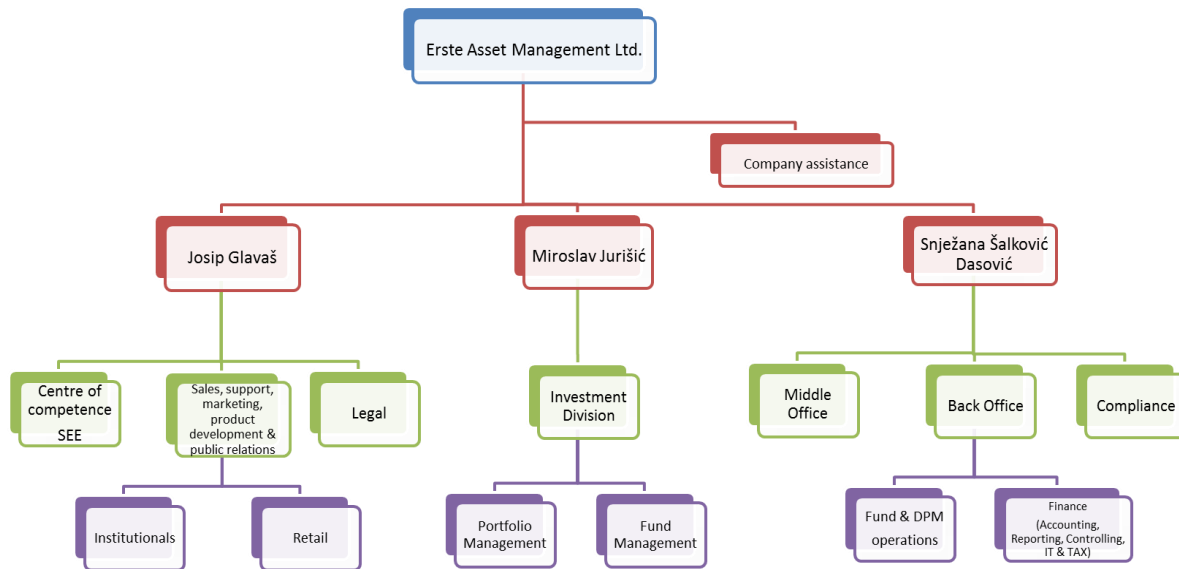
Erste Asset Management Ltd.

Company assistance

Josip Glavaš

Miroslav Jurišić

Snježana Šalković Dasović

Centre of competence SEE

Sales, support, marketing, product development & public relations

Legal

Investment Division

Middle Office

Back Office

Compliance

Institutionals

Retail

Portfolio Management

Fund Management

Fund & DPM operations

Finance (Accounting, Reporting, Controlling, IT & TAX)